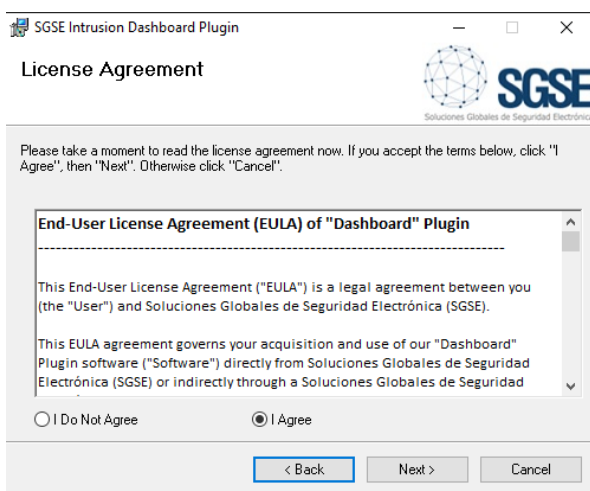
SGSE Intrusion Dashboard Plugin

License Agreement

SGSE
Soluciones Globales de Seguridad Electrónica

Please take a moment to read the license agreement now. If you accept the terms below, click "I Agree", then "Next". Otherwise click "Cancel".

End-User License Agreement (EULA) of "Dashboard" Plugin

--------------------------------------------------------------------------------

This End-User License Agreement ("EULA") is a legal agreement between you (the "User") and Soluciones Globales de Seguridad Electrónica (SGSE).

This EULA agreement governs your acquisition and use of our "Dashboard" Plugin software ("Software") directly from Soluciones Globales de Seguridad Electrónica (SGSE) or indirectly through a Soluciones Globales de Seguridad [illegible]

I Do Not Agree

I Agree

< Back

Next >

Cancel